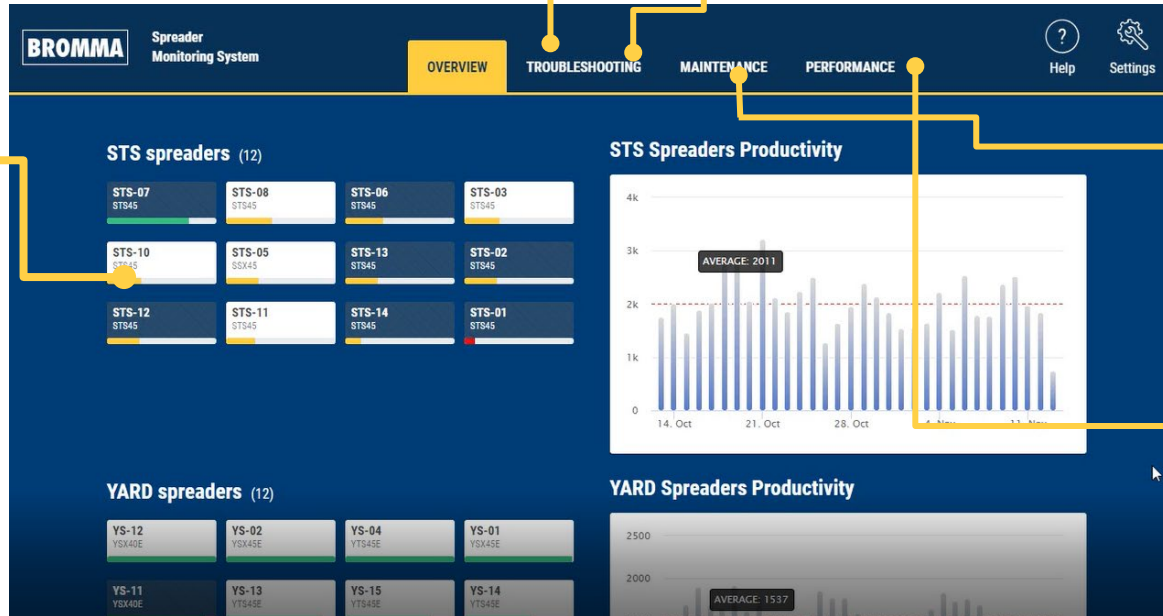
BROMMA

Spreader Monitoring System

OVERVIEW TROUBLESHOOTING MAINTENANCE PERFORMANCE

Help Settings

STS spreaders (12)

STS-07 STS45
STS-08 STS45
STS-06 STS45
STS-03 STS45
STS-10 STS45
STS-05 SSX45
STS-13 STS45
STS-02 STS45
STS-12 STS45
STS-11 STS45
STS-14 STS45
STS-01 STS45

STS Spreaders Productivity

4k
3k
2k
1k
0
AVERAGE: 2011
14. Oct 21. Oct 28. Oct 4. Nov 11. Nov

YARD spreaders (12)

YS-12 YSX40E
YS-02 YSX45E
YS-04 YTS45E
YS-01 YSX45E
YS-11 YSX40E
YS-13 YTS45E
YS-15 YTS45E
YS-14 YTS45E

YARD Spreaders Productivity

2500
2000
AVERAGE: 1537